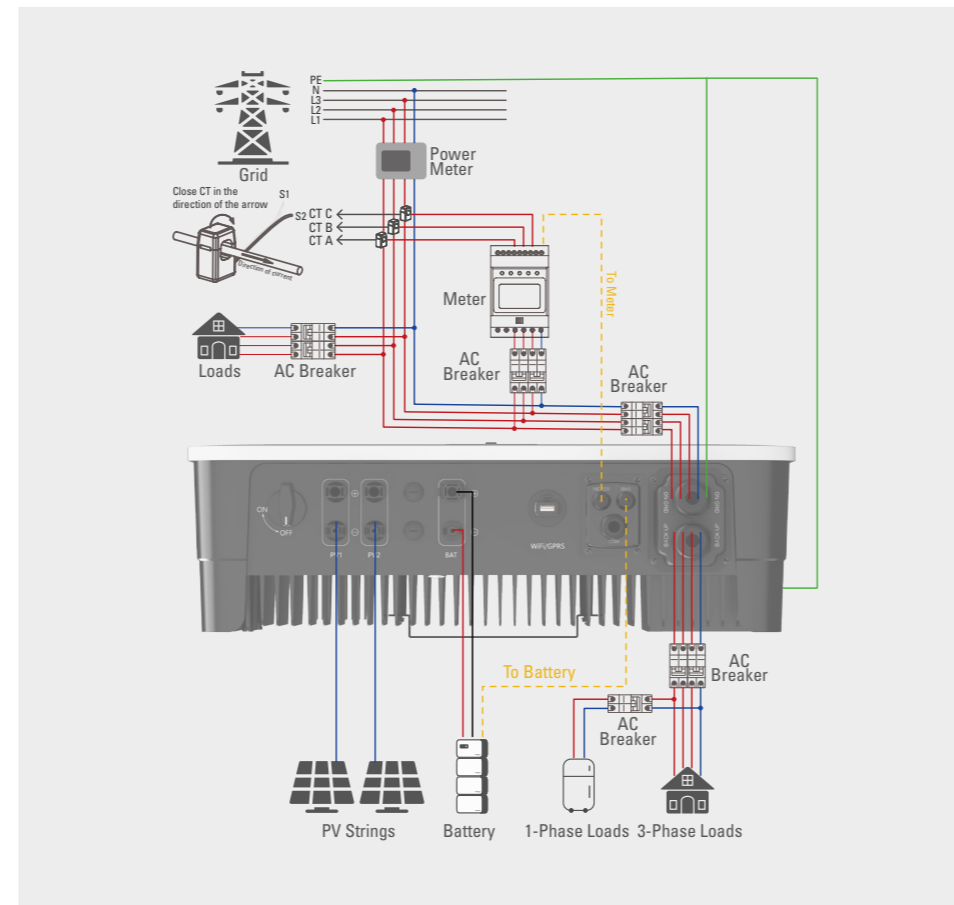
PE
N
L3
L2
L1

Grid

Power Meter

Close CT in the direction of the arrow

S1
S2
CT C
CT B
CT A

Direction of current

Meter

To Meter

Loads

AC Breaker

AC Breaker

AC Breaker

ON
OFF

PV1
PV2
BAT
WiFi/GPRS

ON GRID
ON GRID
BACK UP
BACK UP

To Battery

AC Breaker

AC Breaker

PV Strings

Battery

1-Phase Loads

3-Phase Loads